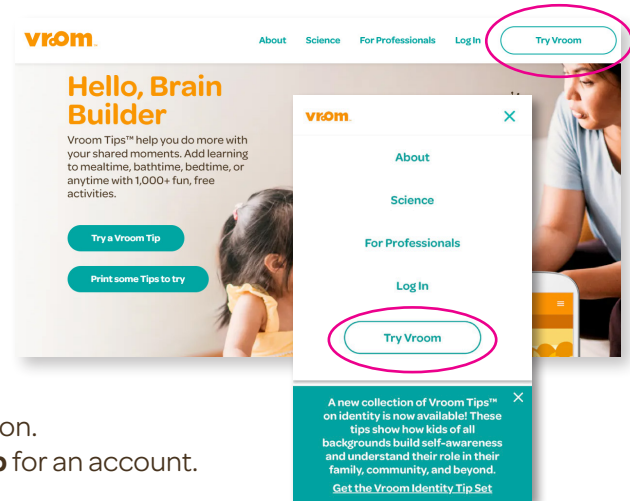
vroom.

About Science For Professionals Log In Try Vroom

Hello, Brain Builder

Vroom Tips™ help you do more with your shared moments. Add learning to mealtime, bathtime, bedtime, or anytime with 1,000+ fun, free activities.

Try a Vroom Tip

Print some Tips to try

vroom.

About

Science

For Professionals

Log In

Try Vroom

A new collection of Vroom Tips™ on identity is now available! These tips show how kids of all backgrounds build self-awareness and understand their role in their family, community, and beyond.

Get the Vroom Identity Tip Set

on.

p for an account.